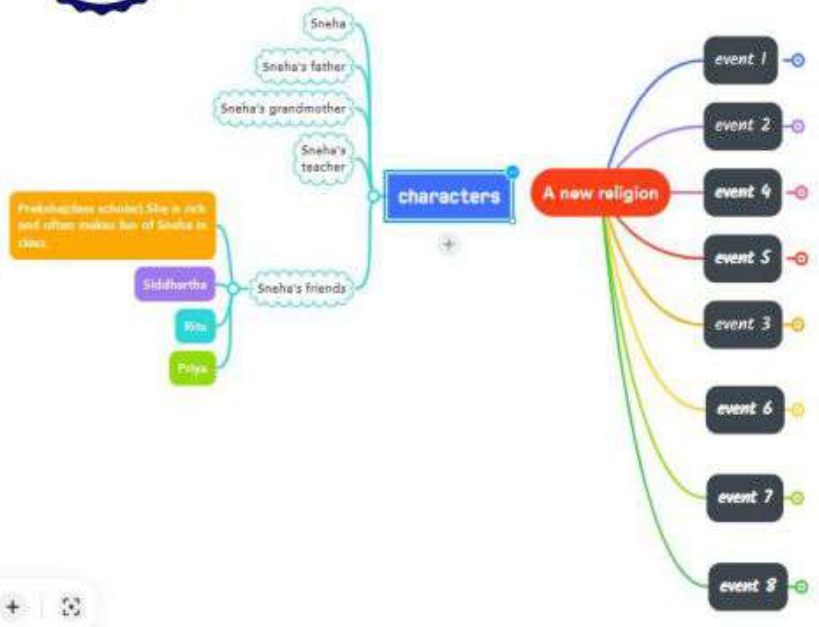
Sneha

Sneha's father

Sneha's grandmother

Sneha's teacher

characters

A new religion

event 1

event 2

event 4

event 5

event 3

event 6

event 7

event 8

Preksha(class scholar) She is rich and often makes fun of Sneha in class.

Siddhartha

Sneha's friends

Ritu

Priya

+